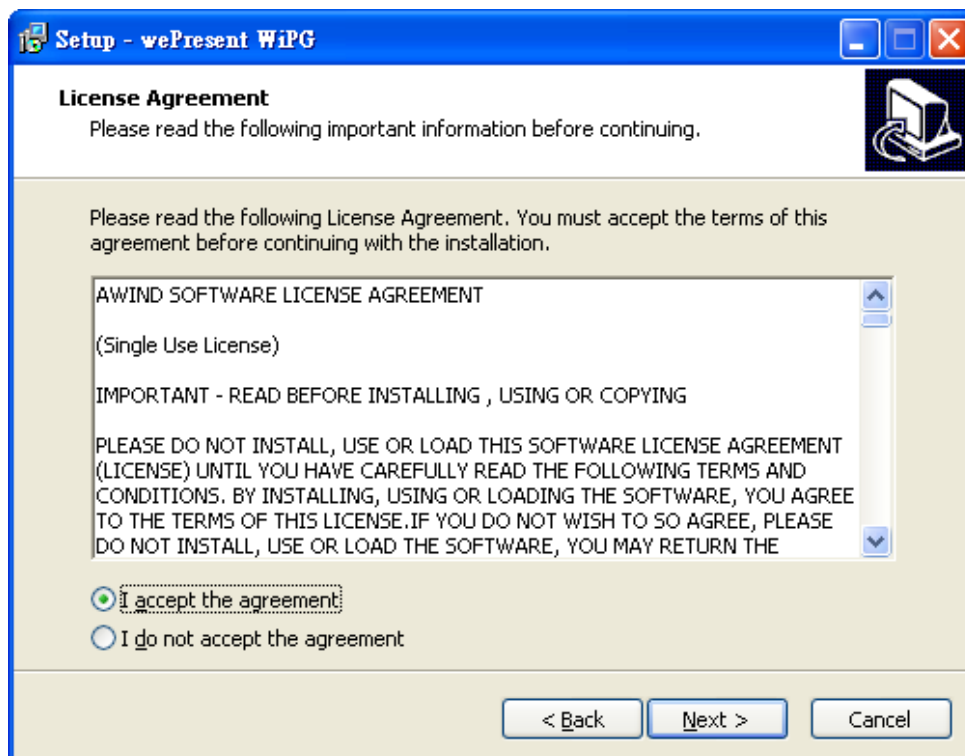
Setup - wePresent WiPG

License Agreement
Please read the following important information before continuing.

Please read the following License Agreement. You must accept the terms of this agreement before continuing with the installation.

AWIND SOFTWARE LICENSE AGREEMENT

(Single Use License)

IMPORTANT - READ BEFORE INSTALLING , USING OR COPYING

PLEASE DO NOT INSTALL, USE OR LOAD THIS SOFTWARE LICENSE AGREEMENT (LICENSE) UNTIL YOU HAVE CAREFULLY READ THE FOLLOWING TERMS AND CONDITIONS. BY INSTALLING, USING OR LOADING THE SOFTWARE, YOU AGREE TO THE TERMS OF THIS LICENSE.IF YOU DO NOT WISH TO SO AGREE, PLEASE DO NOT INSTALL, USE OR LOAD THE SOFTWARE, YOU MAY RETURN THE

I accept the agreement
I do not accept the agreement

< Back
Next >
Cancel